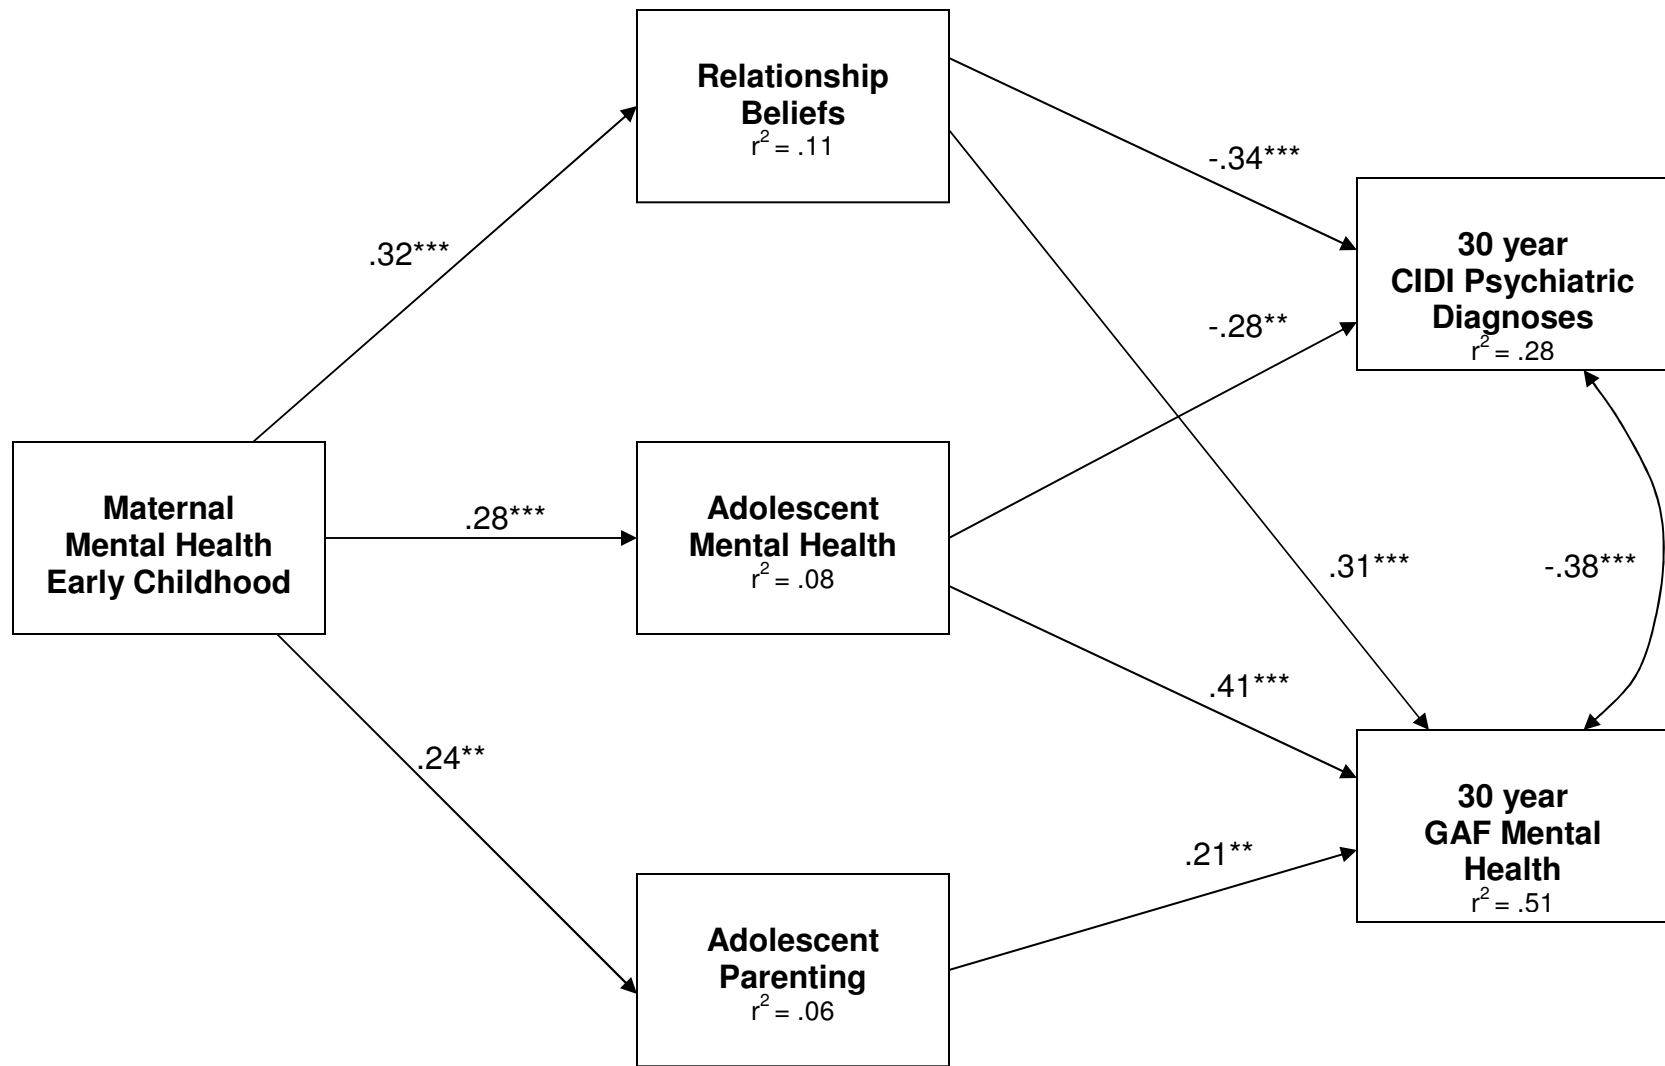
Relationship Beliefs
$r^2 = .11$

.32***

-.34***

30 year CIDI Psychiatric Diagnoses
$r^2 = .28$

-.28**

Maternal Mental Health Early Childhood

.28***

Adolescent Mental Health
$r^2 = .08$

.31***

-.38***

.41***

.24**

30 year GAF Mental Health
$r^2 = .51$

.21**

Adolescent Parenting
$r^2 = .06$